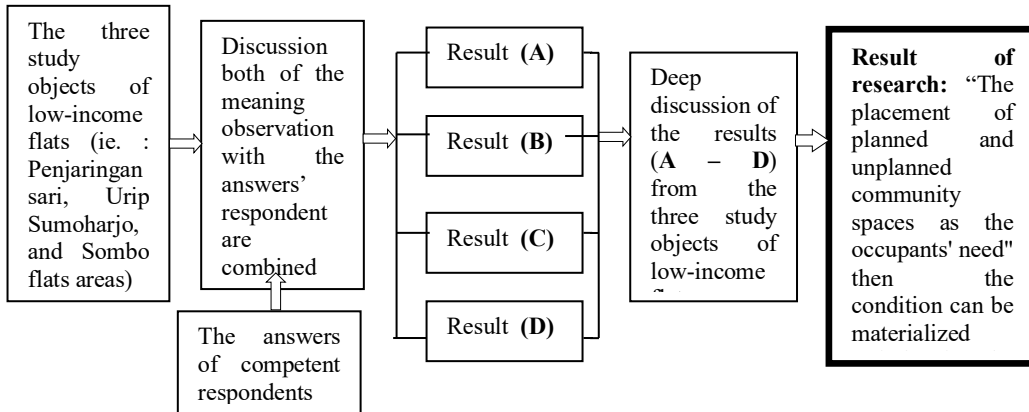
The three study objects of low-income flats (ie. : Penjaringan sari, Urip Sumoharjo, and Sombo flats areas)

Discussion both of the meaning observation with the answers' respondent are combined

The answers of competent respondents

Result **(A)**

Result **(B)**

Result **(C)**

Result **(D)**

Deep discussion of the results (**A** – **D**) from the three study objects of low-income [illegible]

**Result of research:** "The placement of planned and unplanned community spaces as the occupants' need" then the condition can be materialized